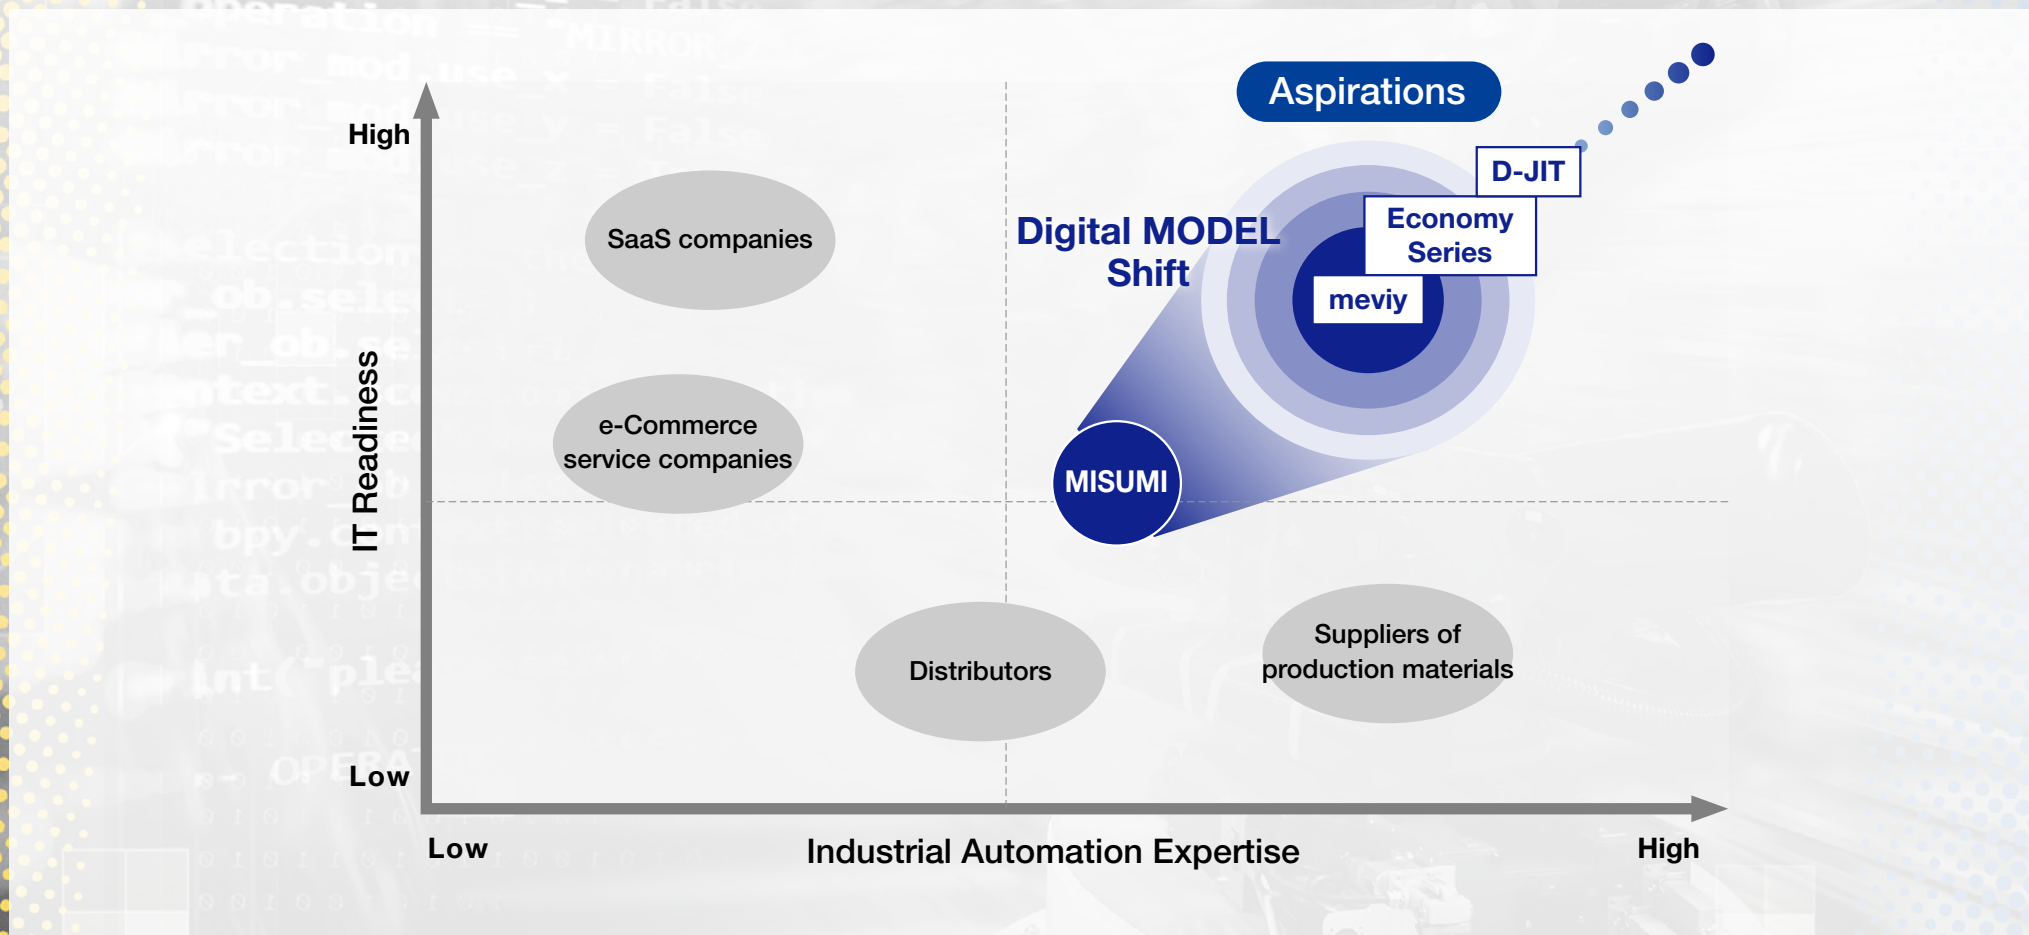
Aspirations

High

D-JIT

Economy Series

Digital MODEL Shift

meviy

SaaS companies

e-Commerce service companies

IT Readiness

MISUMI

Distributors

Suppliers of production materials

Low

Low

Industrial Automation Expertise

High